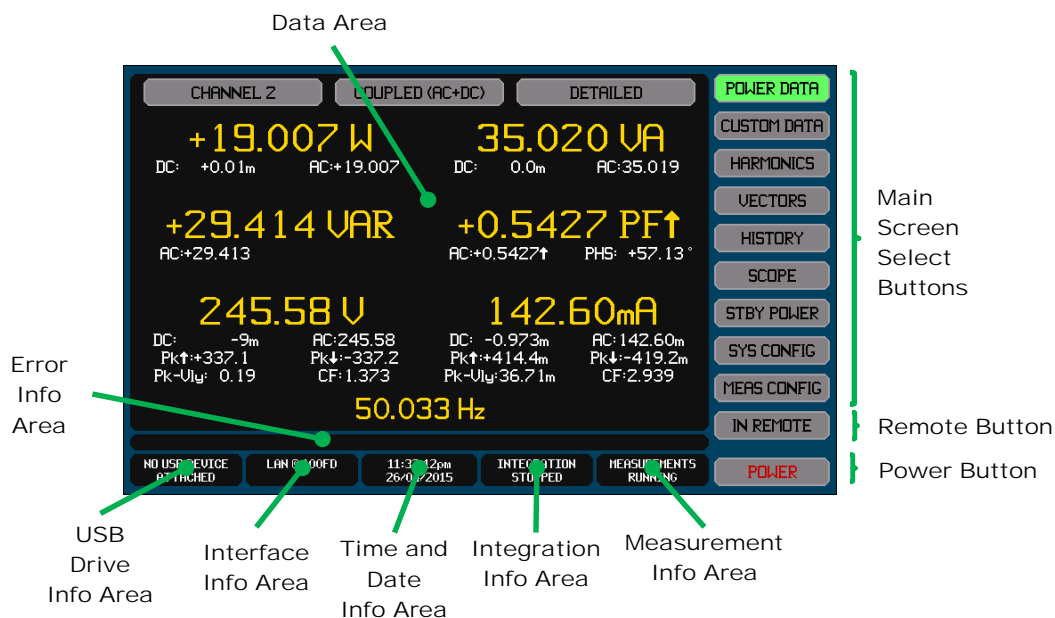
Data Area

CHANNEL 2
COUPLED (AC+DC)
DETAILED

+19.007 W
DC: +0.01m AC:+19.007

35.020 VA
DC: 0.0m AC:35.019

+29.414 VAR
AC:+29.413

+0.5427 PF↑
AC:+0.5427↑ PHS: +57.13°

245.58 V
DC: -9m AC:245.58
Pk↑:+337.1 Pk↓:-337.2
Pk-Vly: 0.19 CF:1.373

142.60mA
DC: -0.973m AC:142.60m
Pk↑:+414.4m Pk↓:-419.2m
Pk-Vly:36.71m CF:2.939

50.033 Hz

NO USB DEVICE ATTACHED
LAN @ 100FD
11:3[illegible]2pm 26/0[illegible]/2015
INTEGRATION STOPPED
MEASUREMENTS RUNNING

POWER DATA
CUSTOM DATA
HARMONICS
VECTORS
HISTORY
SCOPE
STBY POWER
SYS CONFIG
MEAS CONFIG
IN REMOTE
POWER

Main Screen Select Buttons

Remote Button

Power Button

Error Info Area

USB Drive Info Area

Interface Info Area

Time and Date Info Area

Integration Info Area

Measurement Info Area